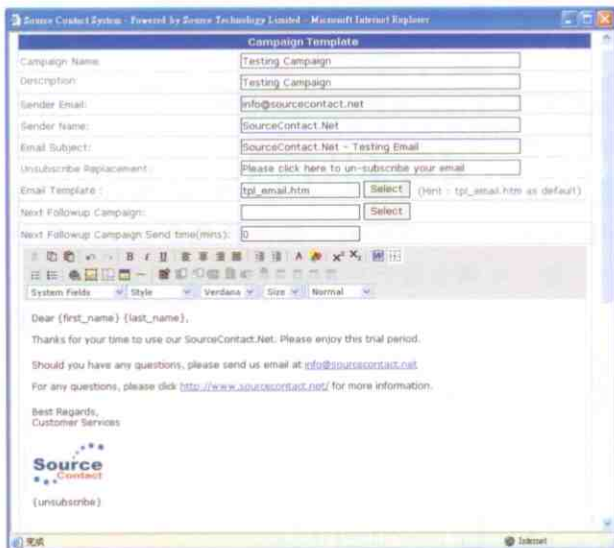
Source Contact System - Powered by Source Technology Limited - Microsoft Internet Explorer

Campaign Template

| | |
|---|---|
| Campaign Name: | Testing Campaign |
| Description: | Testing Campaign |
| Sender Email: | info@sourcecontact.net |
| Sender Name: | SourceContact.Net |
| Email Subject: | SourceContact.Net - Testing Email |
| Unsubscribe Replacement: | Please click here to un-subscribe your email |
| Email Template : | tpl_email.htm Select (Hint : tpl_email.htm as default) |
| Next Followup Campaign: | Select |
| Next Followup Campaign Send time(mins): | 0 |

System Fields Style Verdana Size Normal

Dear {first_name} {last_name},

Thanks for your time to use our SourceContact.Net. Please enjoy this trial period.

Should you have any questions, please send us email at info@sourcecontact.net

For any questions, please click http://www.sourcecontact.net/ for more information.

Best Regards,
Customer Services

Source
Contact

{unsubscribe}

完成

Internet